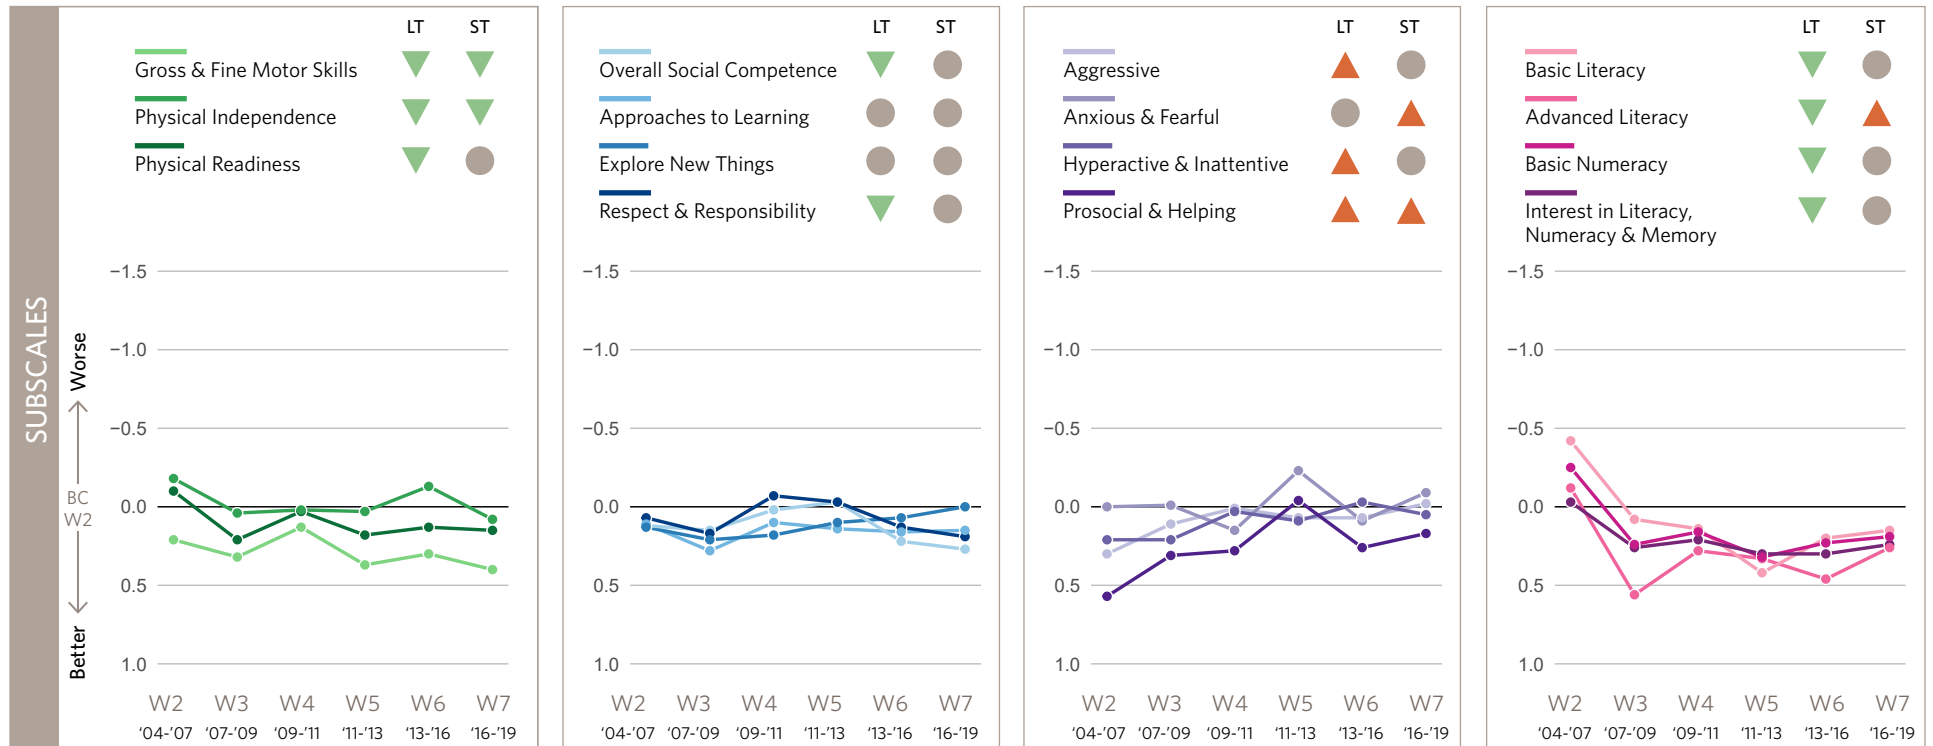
SUBSCALES

Worse

BC W2

Better

LT ST

Gross & Fine Motor Skills

Physical Independence

Physical Readiness

−1.5
−1.0
−0.5
0.0
0.5
1.0

W2 '04-'07
W3 '07-'09
W4 '09-'11
W5 '11-'13
W6 '13-'16
W7 '16-'19

LT ST

Overall Social Competence

Approaches to Learning

Explore New Things

Respect & Responsibility

−1.5
−1.0
−0.5
0.0
0.5
1.0

W2 '04-'07
W3 '07-'09
W4 '09-'11
W5 '11-'13
W6 '13-'16
W7 '16-'19

LT ST

Aggressive

Anxious & Fearful

Hyperactive & Inattentive

Prosocial & Helping

−1.5
−1.0
−0.5
0.0
0.5
1.0

W2 '04-'07
W3 '07-'09
W4 '09-'11
W5 '11-'13
W6 '13-'16
W7 '16-'19

LT ST

Basic Literacy

Advanced Literacy

Basic Numeracy

Interest in Literacy, Numeracy & Memory

−1.5
−1.0
−0.5
0.0
0.5
1.0

W2 '04-'07
W3 '07-'09
W4 '09-'11
W5 '11-'13
W6 '13-'16
W7 '16-'19